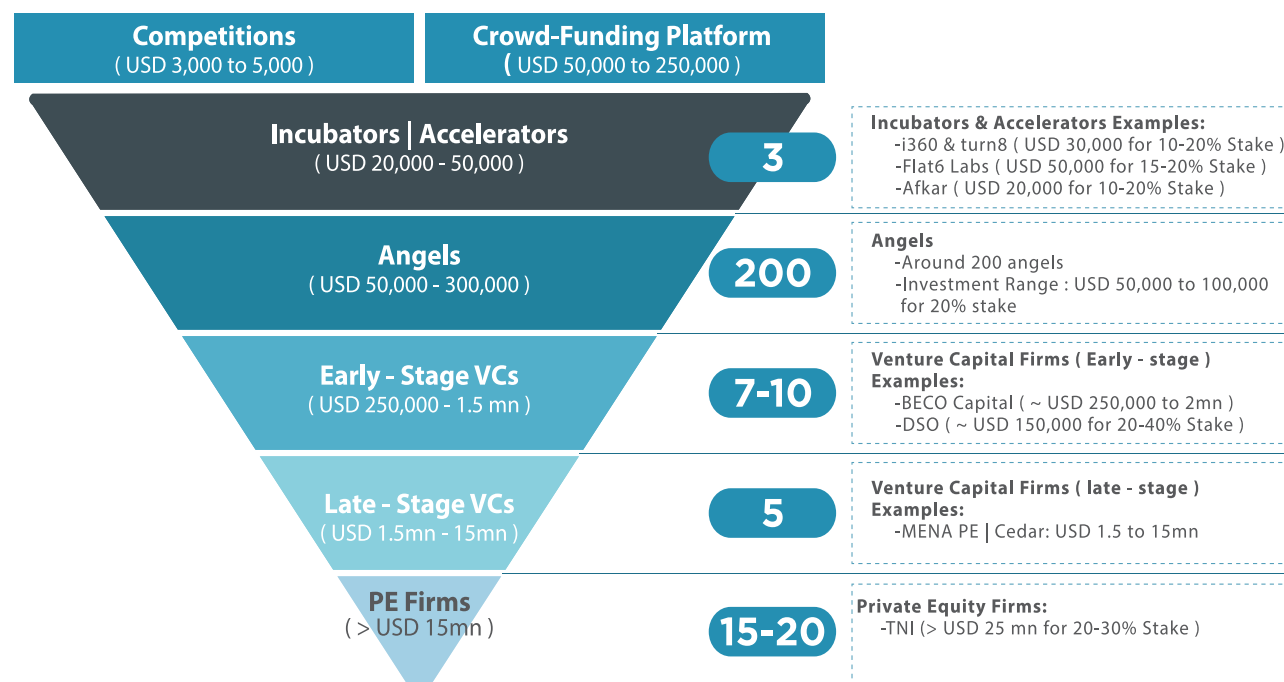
Competitions
( USD 3,000 to 5,000 )

Crowd-Funding Platform
( USD 50,000 to 250,000 )

Incubators | Accelerators
( USD 20,000 - 50,000 )

3

Incubators & Accelerators Examples:
-i360 & turn8 ( USD 30,000 for 10-20% Stake )
-Flat6 Labs ( USD 50,000 for 15-20% Stake )
-Afkar ( USD 20,000 for 10-20% Stake )

Angels
( USD 50,000 - 300,000 )

200

Angels
-Around 200 angels
-Investment Range : USD 50,000 to 100,000 for 20% stake

Early - Stage VCs
( USD 250,000 - 1.5 mn )

7-10

Venture Capital Firms ( Early - stage )
Examples:
-BECO Capital ( ~ USD 250,000 to 2mn )
-DSO ( ~ USD 150,000 for 20-40% Stake )

Late - Stage VCs
( USD 1.5mn - 15mn )

5

Venture Capital Firms ( late - stage )
Examples:
-MENA PE | Cedar: USD 1.5 to 15mn

PE Firms
( > USD 15mn )

15-20

Private Equity Firms:
-TNI (> USD 25 mn for 20-30% Stake )